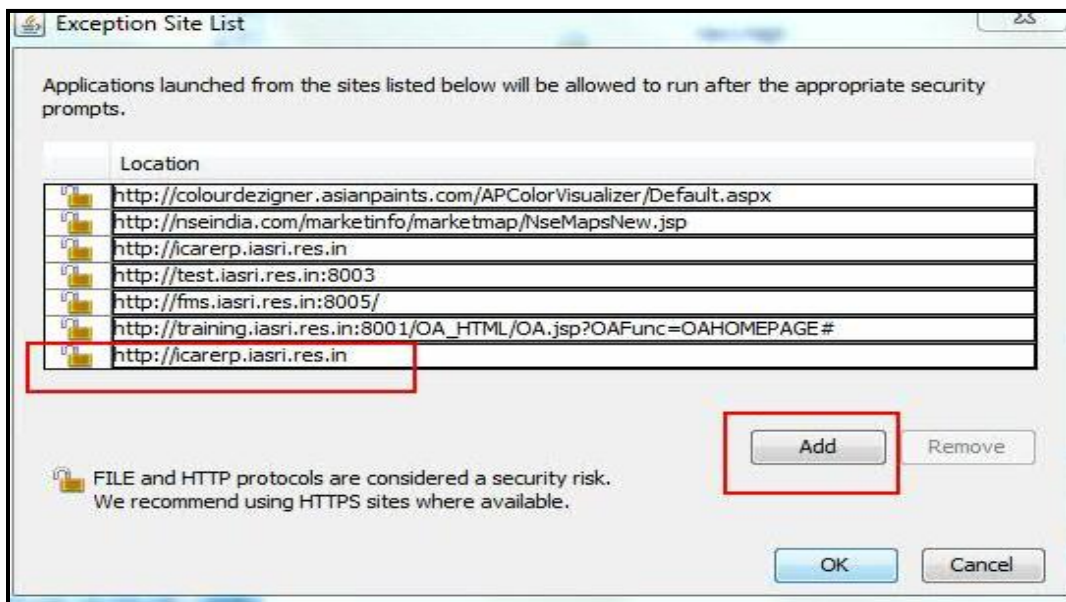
Exception Site List

Applications launched from the sites listed below will be allowed to run after the appropriate security prompts.

| Location |
|---|
| http://colourdezigner.asianpaints.com/APColorVisualizer/Default.aspx |
| http://nseindia.com/marketinfo/marketmap/NseMapsNew.jsp |
| http://icarerp.iasri.res.in |
| http://test.iasri.res.in:8003 |
| http://fms.iasri.res.in:8005/ |
| http://training.iasri.res.in:8001/OA_HTML/OA.jsp?OAFunc=OAHOMEPAGE# |
| http://icarerp.iasri.res.in |

Add Remove

FILE and HTTP protocols are considered a security risk.
We recommend using HTTPS sites where available.

OK Cancel